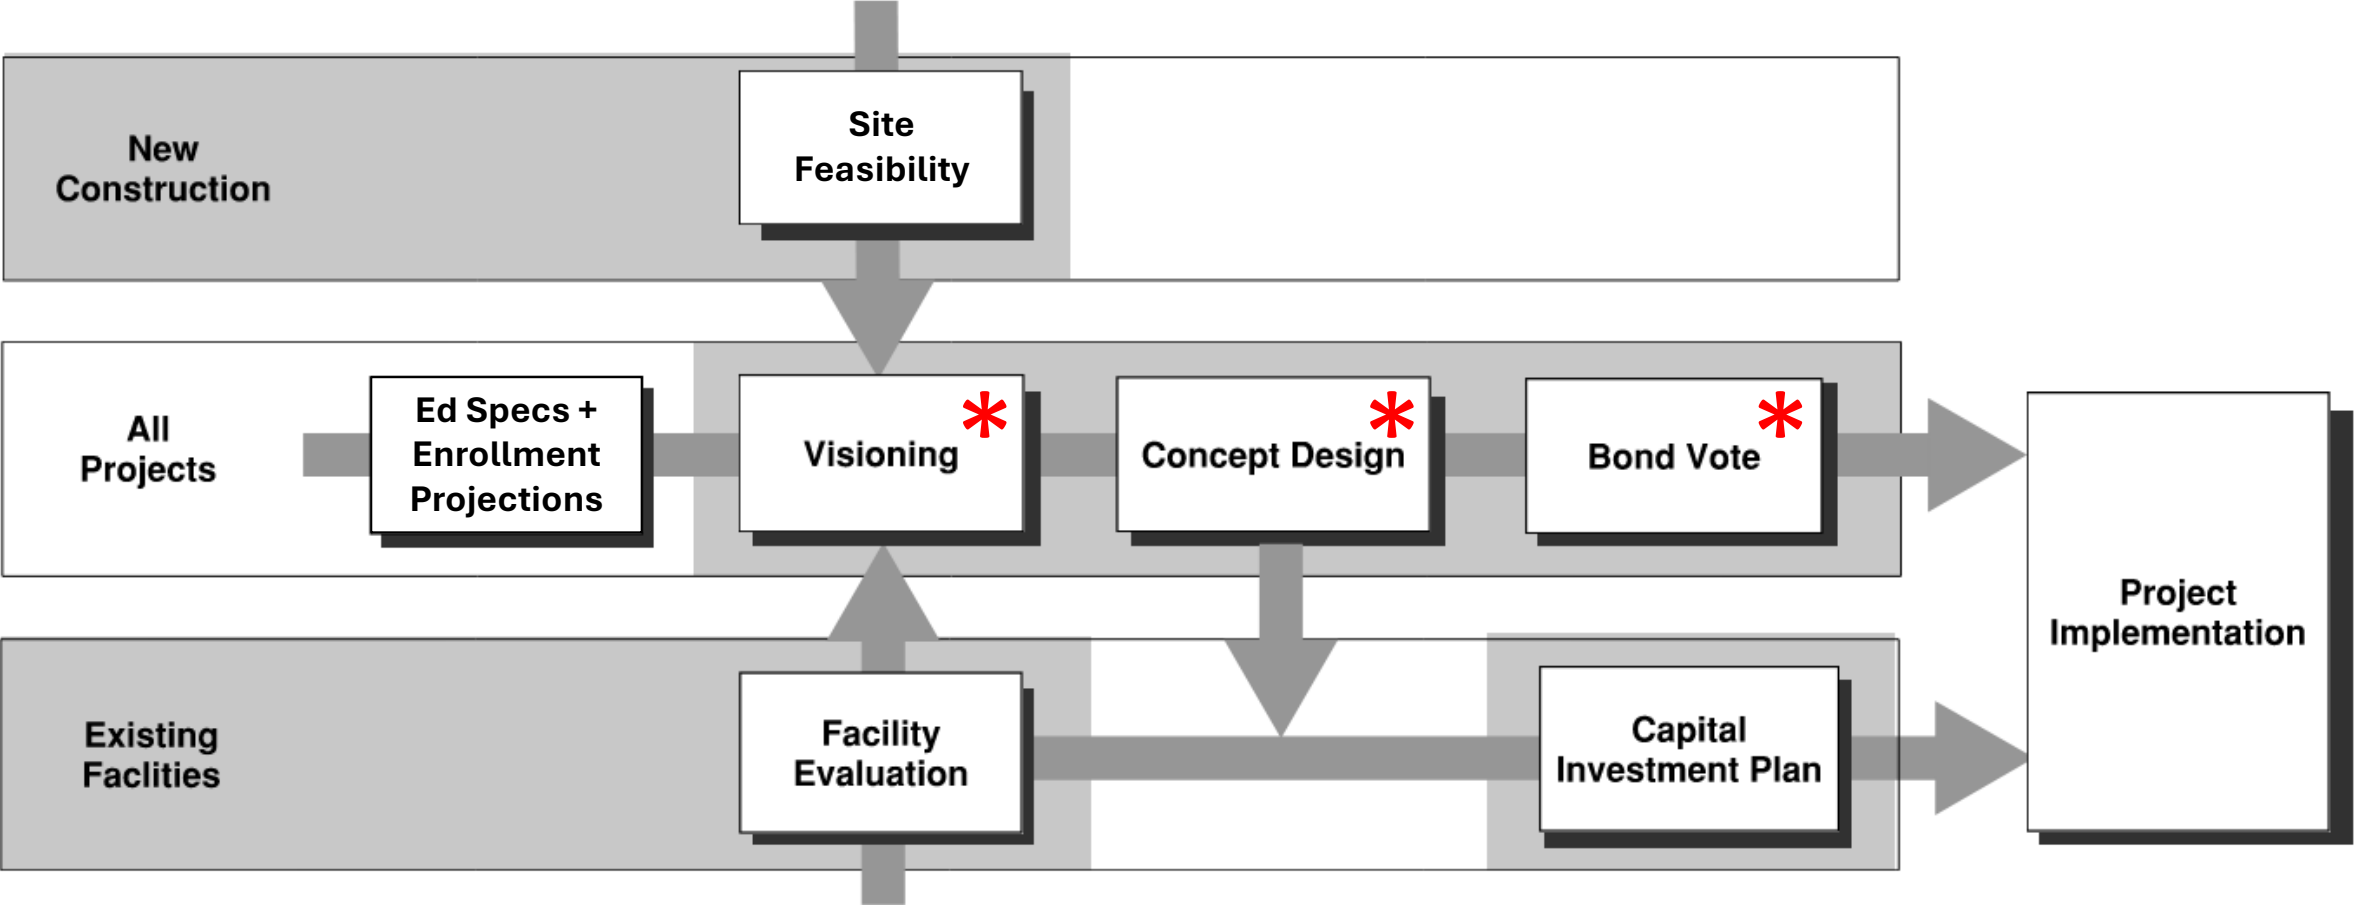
New Construction

Site Feasibility

All Projects

Ed Specs + Enrollment Projections

Visioning *

Concept Design *

Bond Vote *

Project Implementation

Existing Faclities

Facility Evaluation

Capital Investment Plan